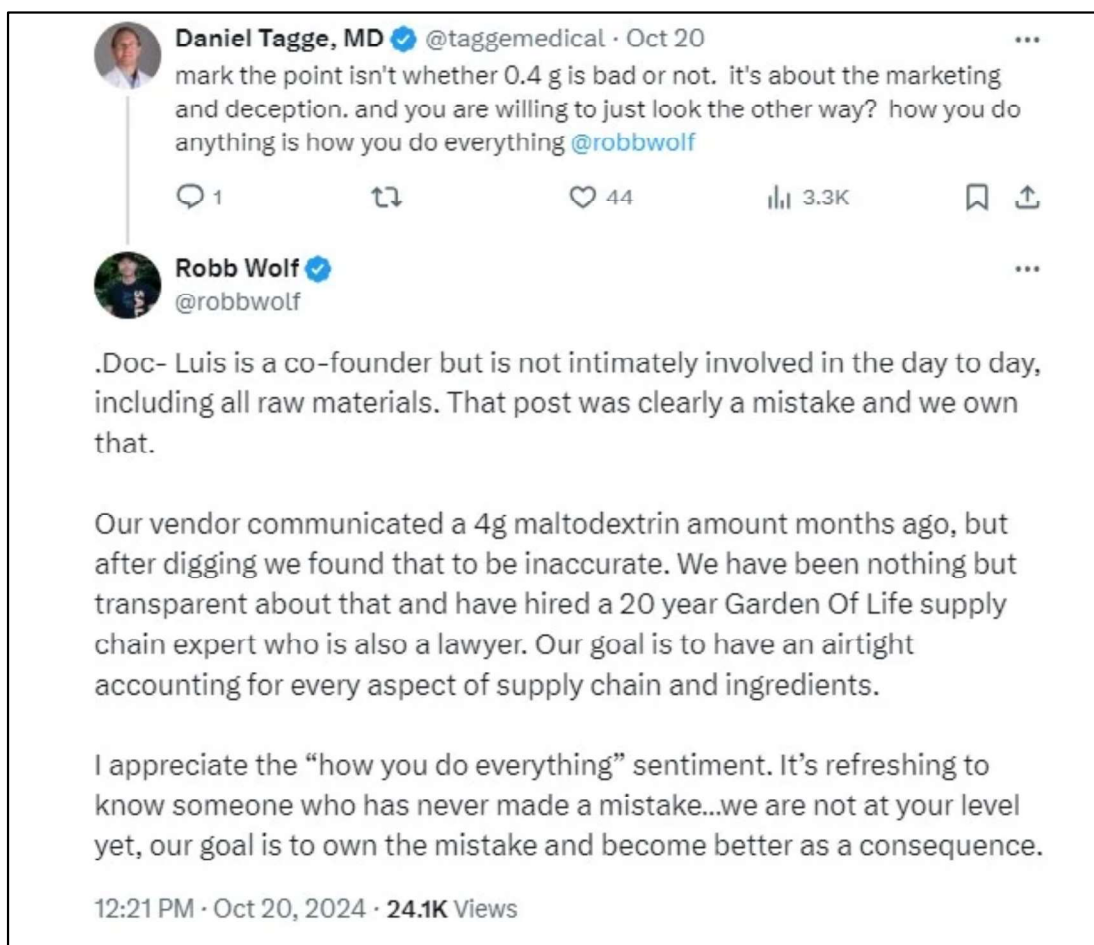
Daniel Tagge, MD @taggemedical · Oct 20
mark the point isn't whether 0.4 g is bad or not. it's about the marketing and deception. and you are willing to just look the other way? how you do anything is how you do everything @robbwolf

1 44 3.3K

Robb Wolf
@robbwolf

.Doc- Luis is a co-founder but is not intimately involved in the day to day, including all raw materials. That post was clearly a mistake and we own that.

Our vendor communicated a 4g maltodextrin amount months ago, but after digging we found that to be inaccurate. We have been nothing but transparent about that and have hired a 20 year Garden Of Life supply chain expert who is also a lawyer. Our goal is to have an airtight accounting for every aspect of supply chain and ingredients.

I appreciate the "how you do everything" sentiment. It's refreshing to know someone who has never made a mistake...we are not at your level yet, our goal is to own the mistake and become better as a consequence.

12:21 PM · Oct 20, 2024 · 24.1K Views